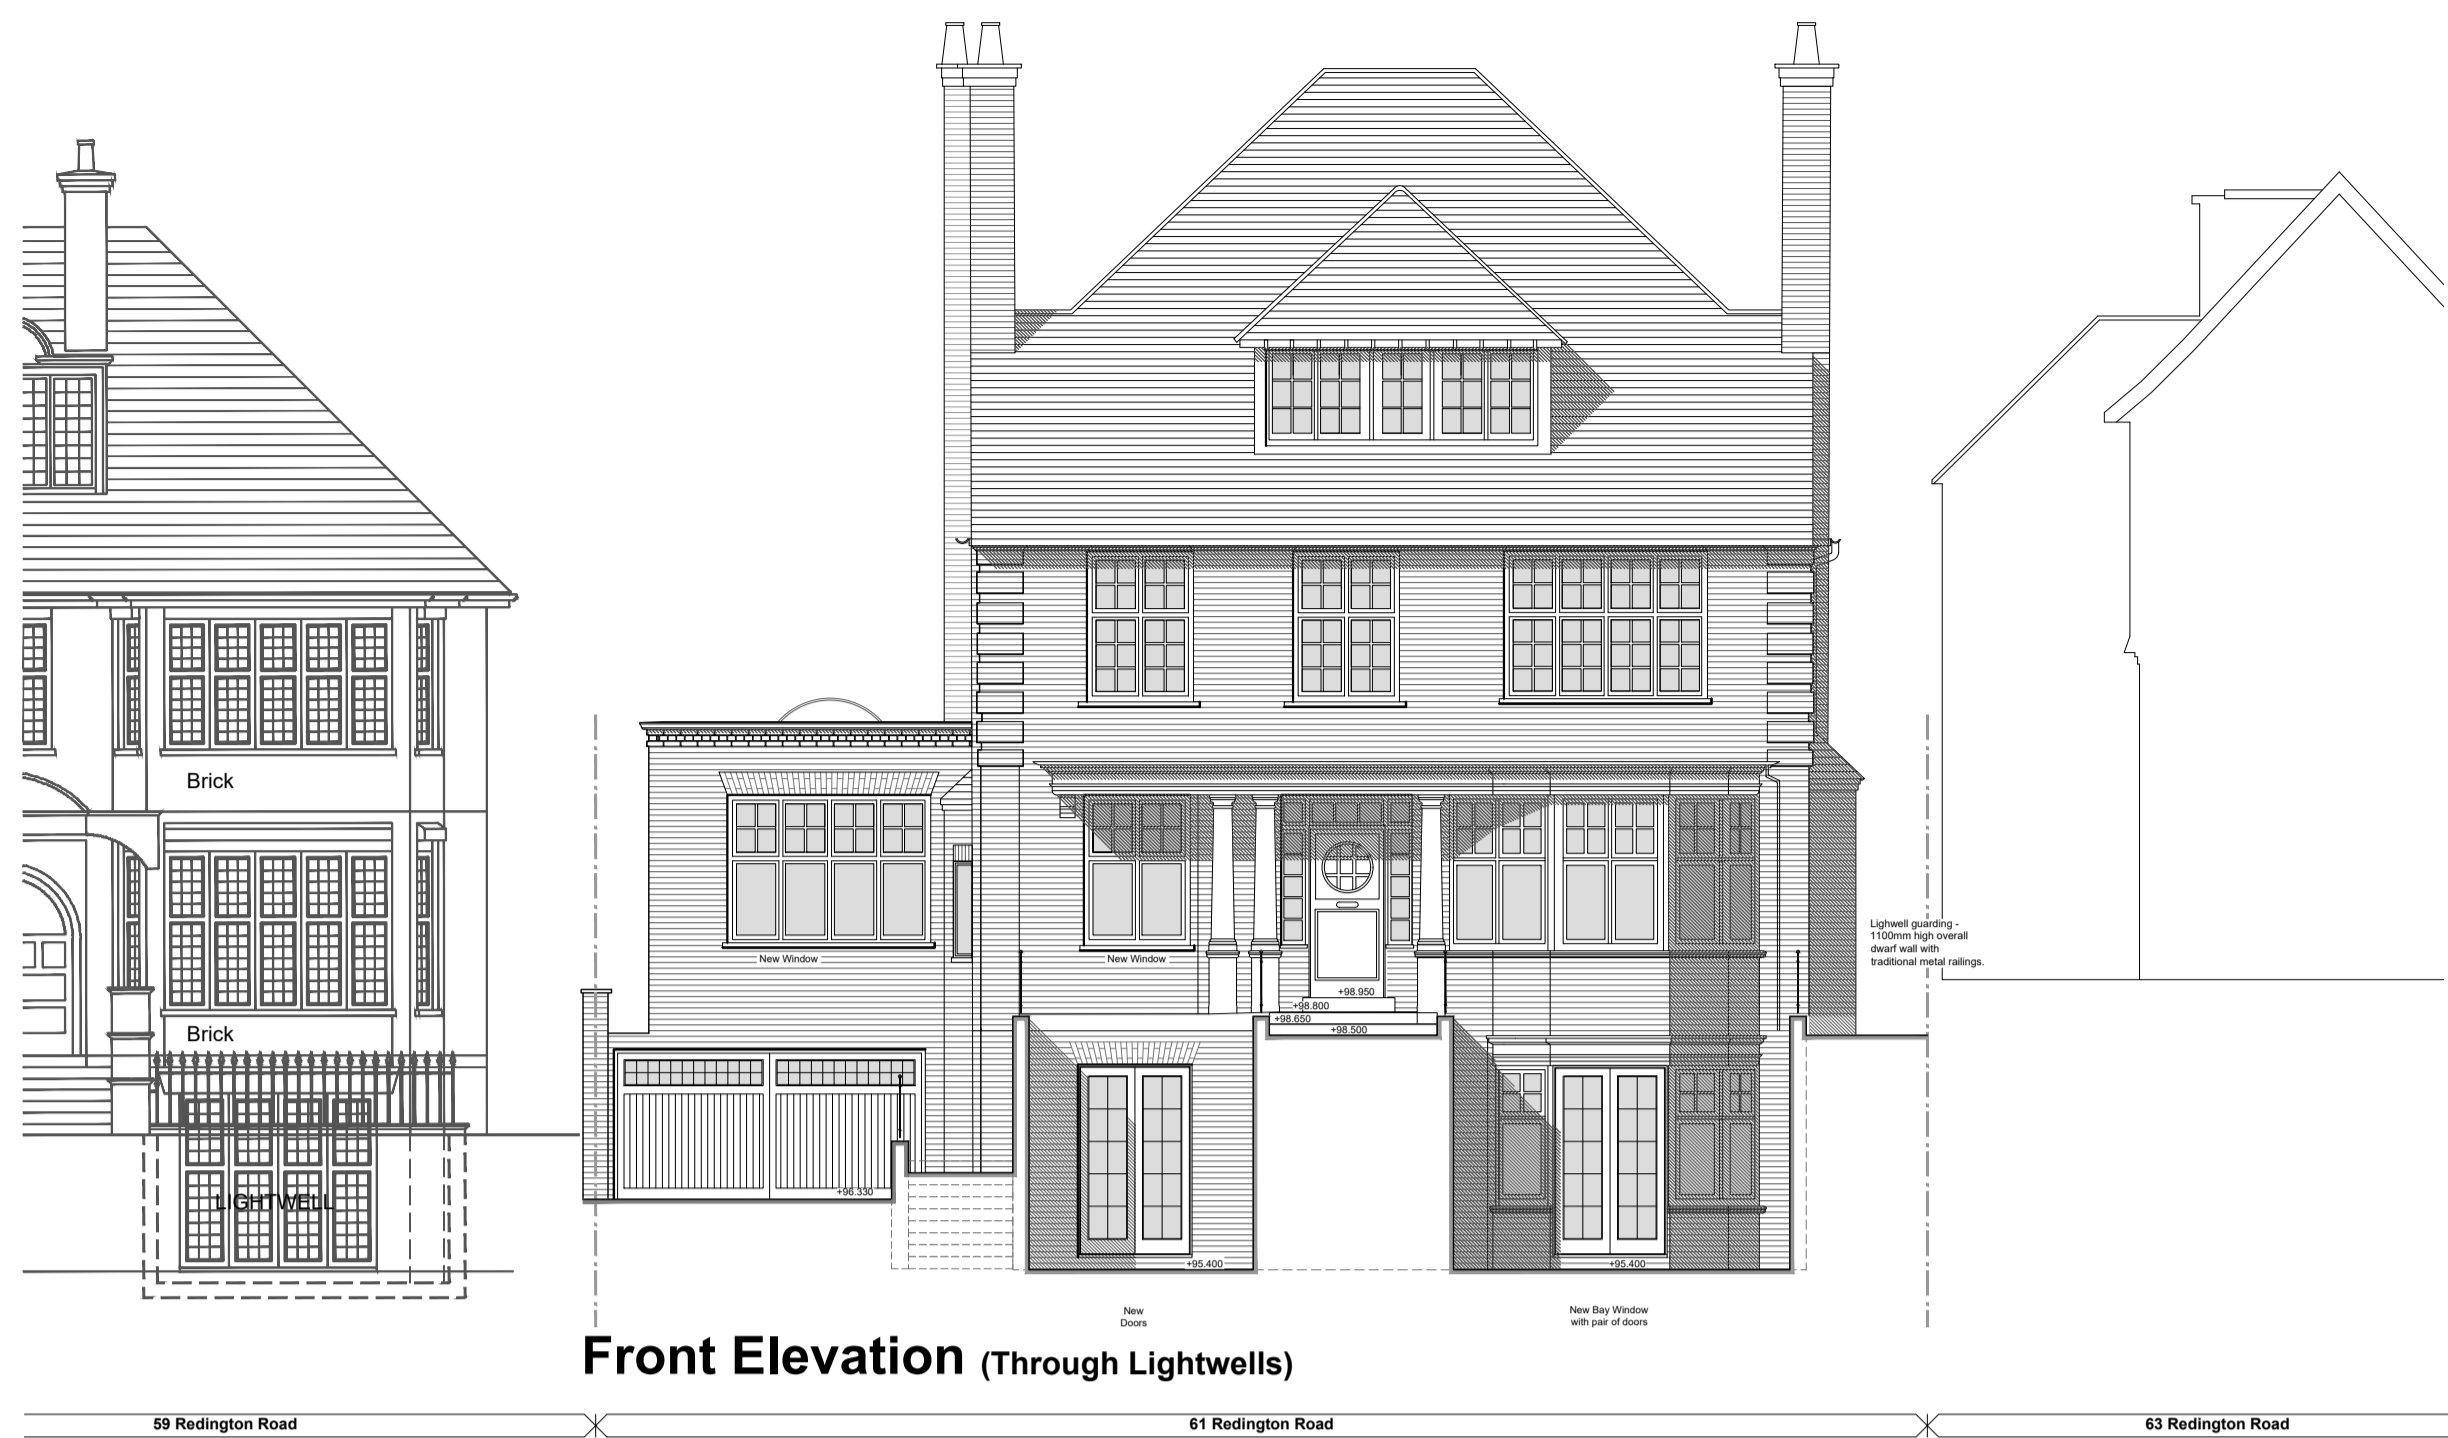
Brick

Brick

LIGHTWELL

New Window

New Window

Lighwell guarding - 1100mm high overall dwarf wall with traditional metal railings.

+98.950

+98.800

+98.650

+98.500

+96.330

+95.400

+95.400

New Doors

New Bay Window with pair of doors

Front Elevation (Through Lightwells)

59 Redington Road

61 Redington Road

63 Redington Road